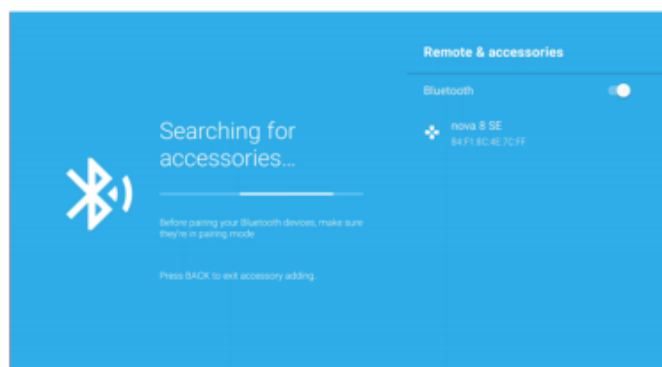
Searching for accessories...

Before pairing your Bluetooth devices, make sure they're in pairing mode

Press BACK to exit accessory adding.

Remote & accessories

Bluetooth

nova 8 SE

B4:F1:8C:4E:7C:FF